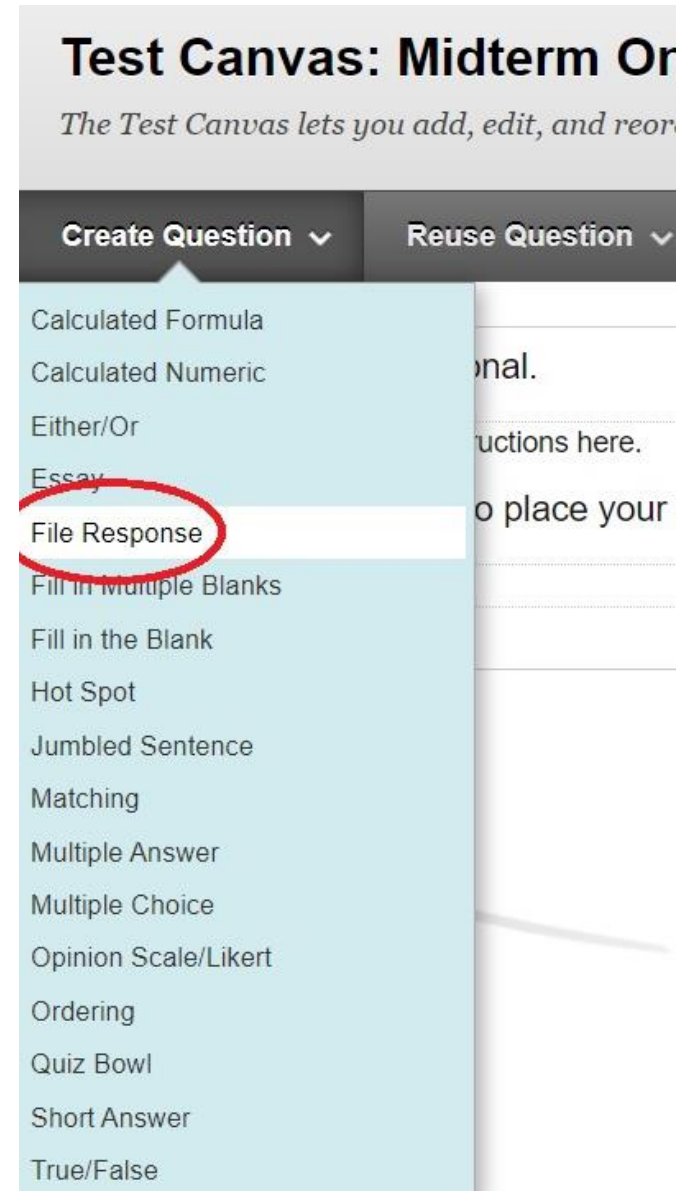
Test Canvas: Midterm Or

The Test Canvas lets you add, edit, and reor

Create Question

Reuse Question

Calculated Formula

Calculated Numeric

Either/Or

Essay

File Response

Fill in Multiple Blanks

Fill in the Blank

Hot Spot

Jumbled Sentence

Matching

Multiple Answer

Multiple Choice

Opinion Scale/Likert

Ordering

Quiz Bowl

Short Answer

True/False

onal.

uctions here.

o place your